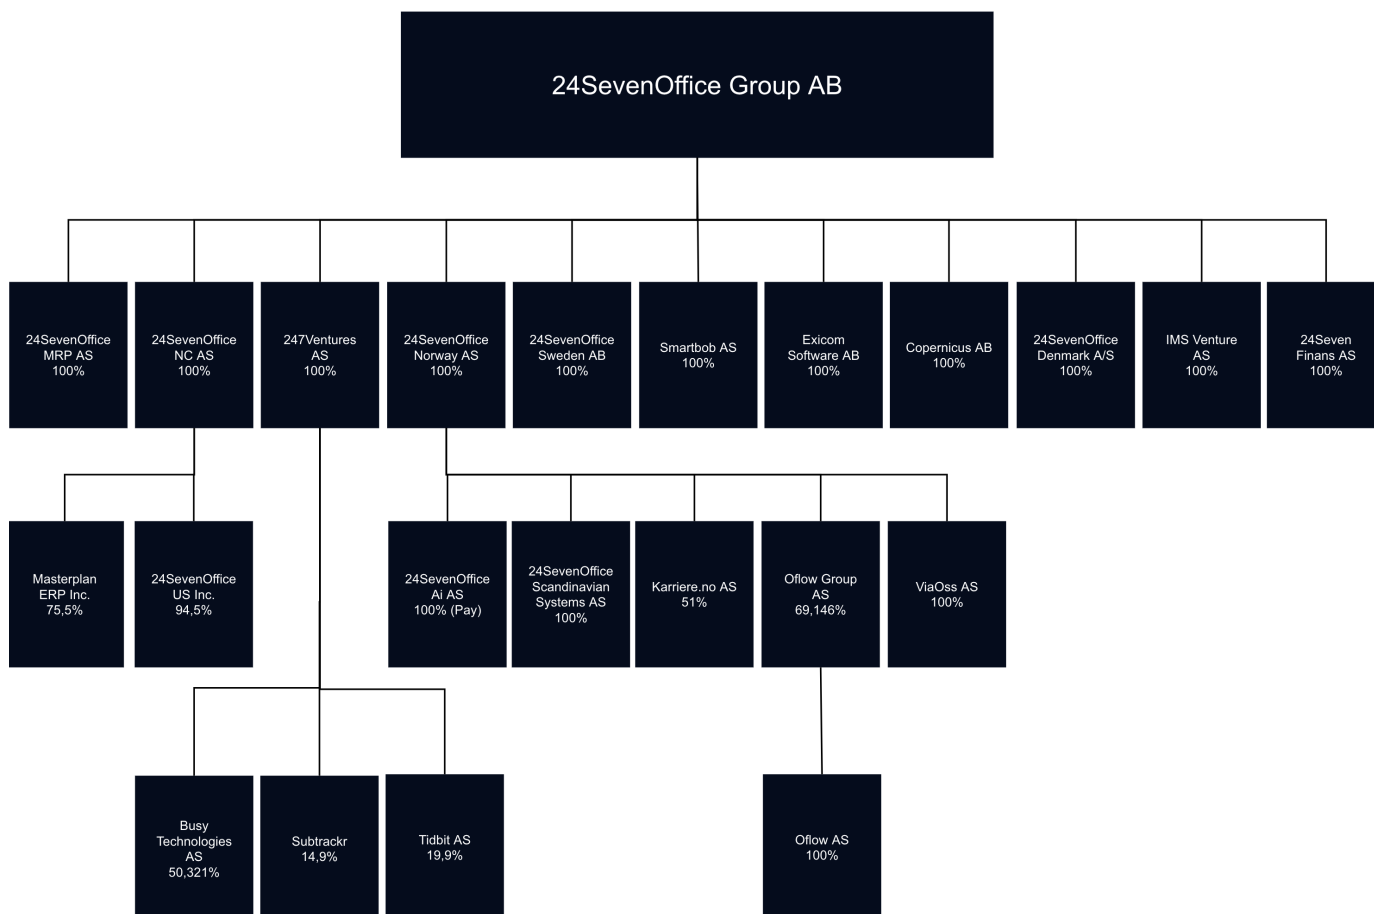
24SevenOffice Group AB

24SevenOffice MRP AS 100%

24SevenOffice NC AS 100%

247Ventures AS 100%

24SevenOffice Norway AS 100%

24SevenOffice Sweden AB 100%

Smartbob AS 100%

Exicom Software AB 100%

Copernicus AB 100%

24SevenOffice Denmark A/S 100%

IMS Venture AS 100%

24Seven Finans AS 100%

Masterplan ERP Inc. 75,5%

24SevenOffice US Inc. 94,5%

24SevenOffice Ai AS 100% (Pay)

24SevenOffice Scandinavian Systems AS 100%

Karriere.no AS 51%

Oflow Group AS 69,146%

ViaOss AS 100%

Busy Technologies AS 50,321%

Subtrackr 14,9%

Tidbit AS 19,9%

Oflow AS 100%